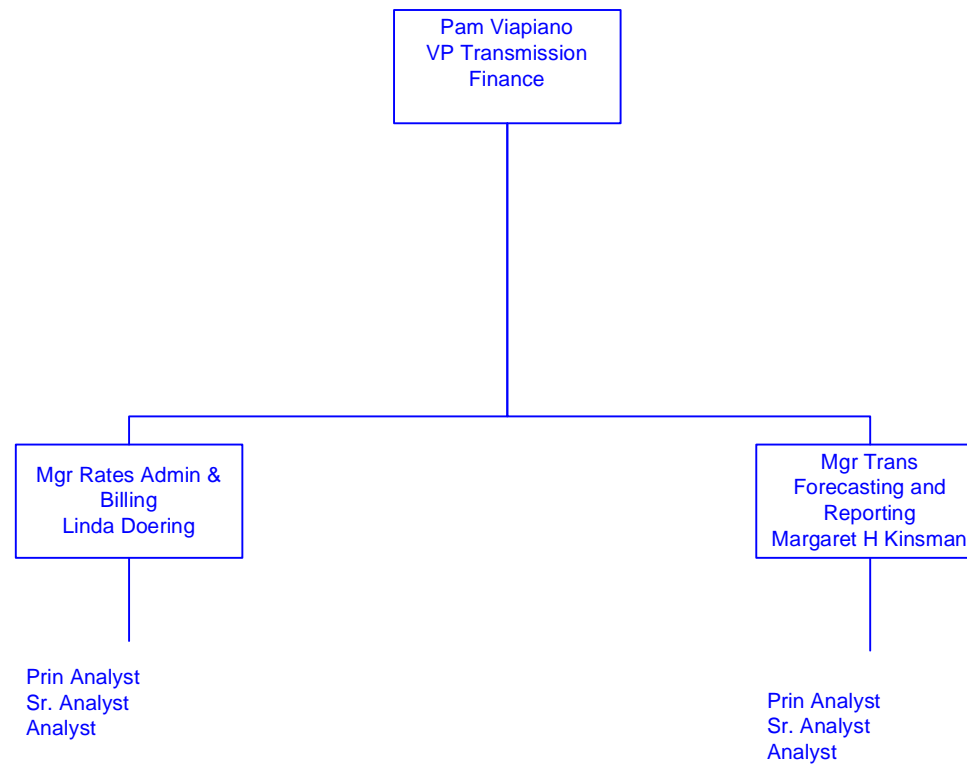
Pam Viapiano
VP Transmission
Finance

Mgr Rates Admin &
Billing
Linda Doering

Prin Analyst
Sr. Analyst
Analyst

Mgr Trans
Forecasting and
Reporting
Margaret H Kinsman

Prin Analyst
Sr. Analyst
Analyst